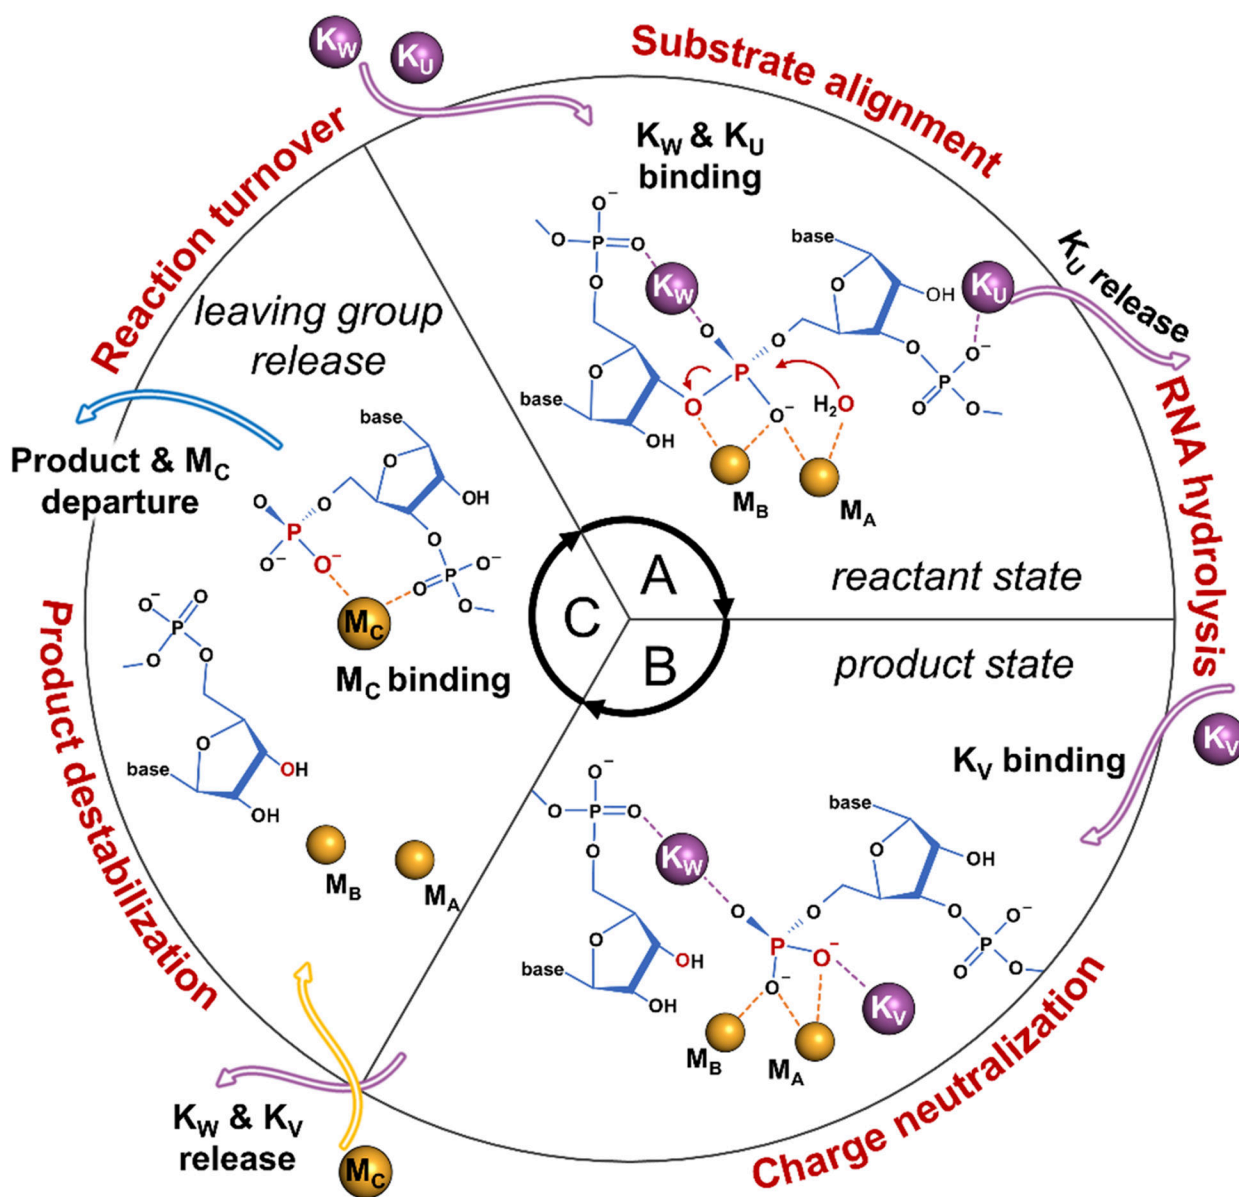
$K_W$ $K_U$

Substrate alignment

Reaction turnover

$K_W$ & $K_U$ binding

$K_U$ release

RNA hydrolysis

leaving group release

Product & $M_C$ departure

base

O

P

$O^-$

OH

$K_W$

$K_U$

$H_2O$

$M_B$

$M_A$

reactant state

product state

A

B

C

$M_C$

$M_C$ binding

Product destabilization

$K_V$ binding

$K_V$

$K_W$

$K_V$

$M_B$

$M_A$

$M_B$

$M_A$

OH

$K_W$ & $K_V$ release

$M_C$

Charge neutralization